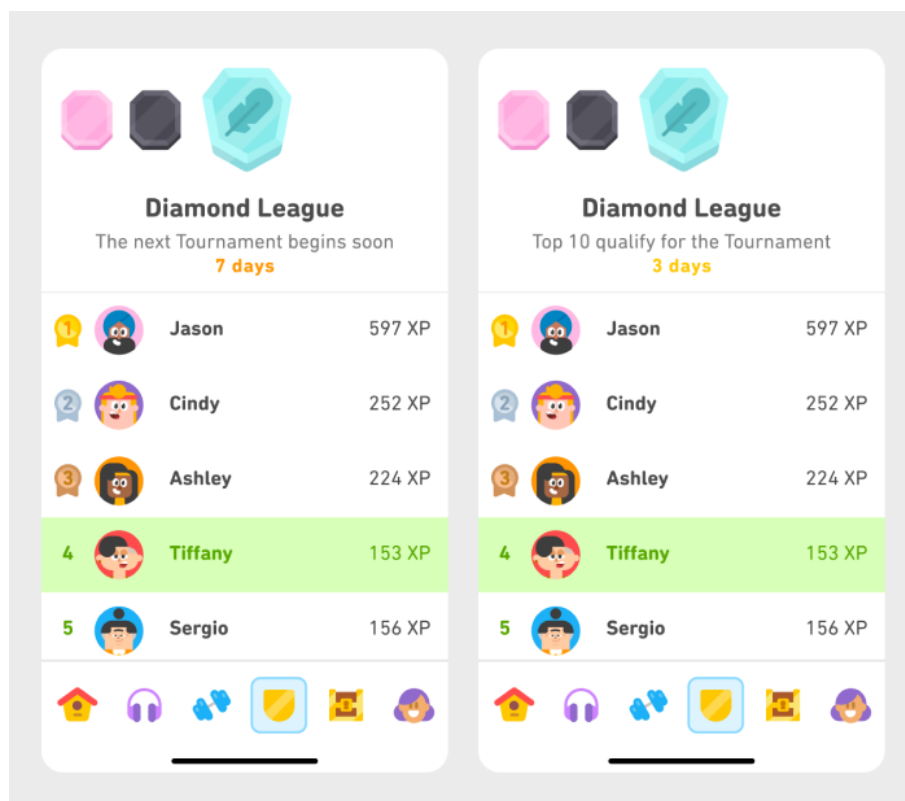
Diamond League

The next Tournament begins soon

7 days

1 Jason 597 XP

2 Cindy 252 XP

3 Ashley 224 XP

4 Tiffany 153 XP

5 Sergio 156 XP

Diamond League

Top 10 qualify for the Tournament

3 days

1 Jason 597 XP

2 Cindy 252 XP

3 Ashley 224 XP

4 Tiffany 153 XP

5 Sergio 156 XP